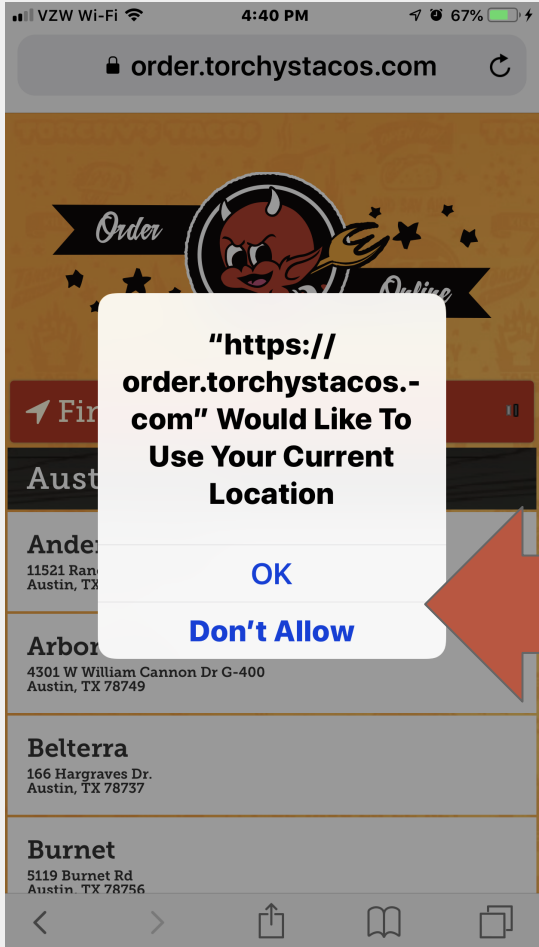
VZW Wi-Fi 4:40 PM 67%

order.torchystacos.com

Order Online

Fin

Aust

Ande
11521 Ran
Austin, TX

Arbor
4301 W William Cannon Dr G-400
Austin, TX 78749

Belterra
166 Hargraves Dr.
Austin, TX 78737

Burnet
5119 Burnet Rd
Austin, TX 78756

"https://order.torchystacos.-com" Would Like To Use Your Current Location

OK

Don't Allow